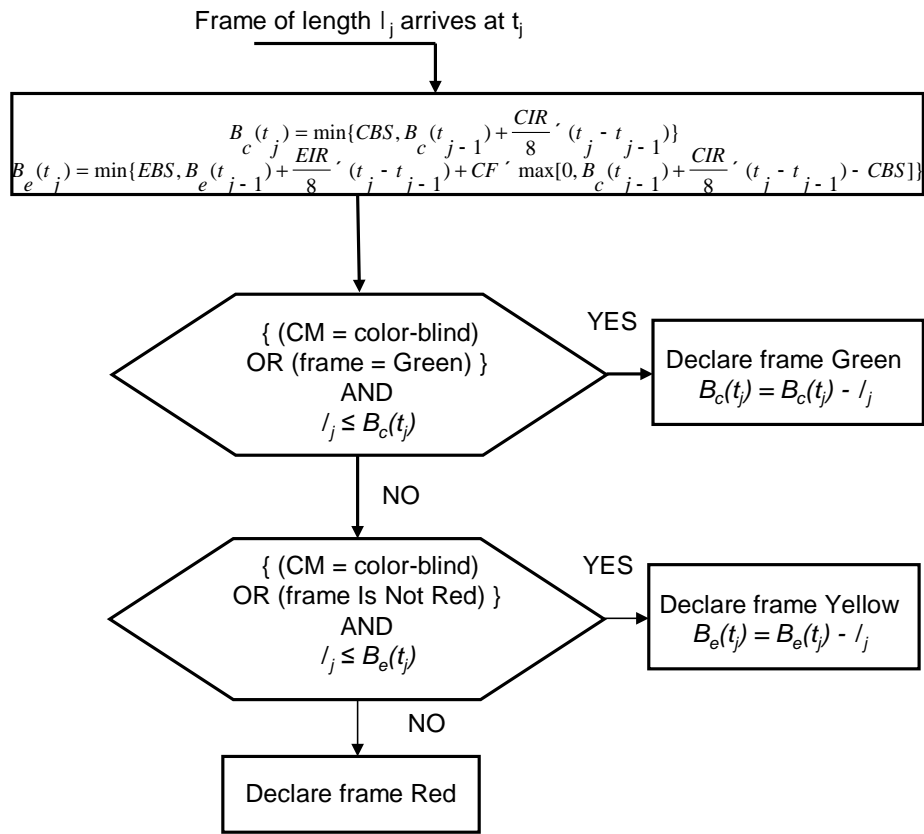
Frame of length $l_j$ arrives at $t_j$

$B_c(t_j) = \min\{CBS, B_c(t_{j-1}) + \frac{CIR}{8} ´ (t_j - t_{j-1})\}$
$B_e(t_j) = \min\{EBS, B_e(t_{j-1}) + \frac{EIR}{8} ´ (t_j - t_{j-1}) + CF ´ \max[0, B_c(t_{j-1}) + \frac{CIR}{8} ´ (t_j - t_{j-1}) - CBS]\}$

{ (CM = color-blind) OR (frame = Green) } AND $l_j \leq B_c(t_j)$

YES

Declare frame Green
$B_c(t_j) = B_c(t_j) - l_j$

NO

{ (CM = color-blind) OR (frame Is Not Red) } AND $l_j \leq B_e(t_j)$

YES

Declare frame Yellow
$B_e(t_j) = B_e(t_j) - l_j$

NO

Declare frame Red